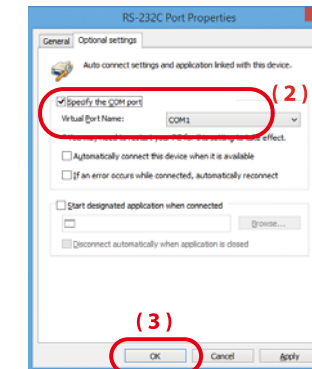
RS-232C Port Properties

General Optional settings

Auto-connect settings and application linked with this device.

Specify the COM port

( 2 )

Virtual Port Name: COM1

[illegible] setting to take effect.

Automatically connect this device when it is available

If an error occurs while connected, automatically reconnect

Start designated application when connected

Browse...

Disconnect automatically when application is closed

( 3 )

OK Cancel Apply